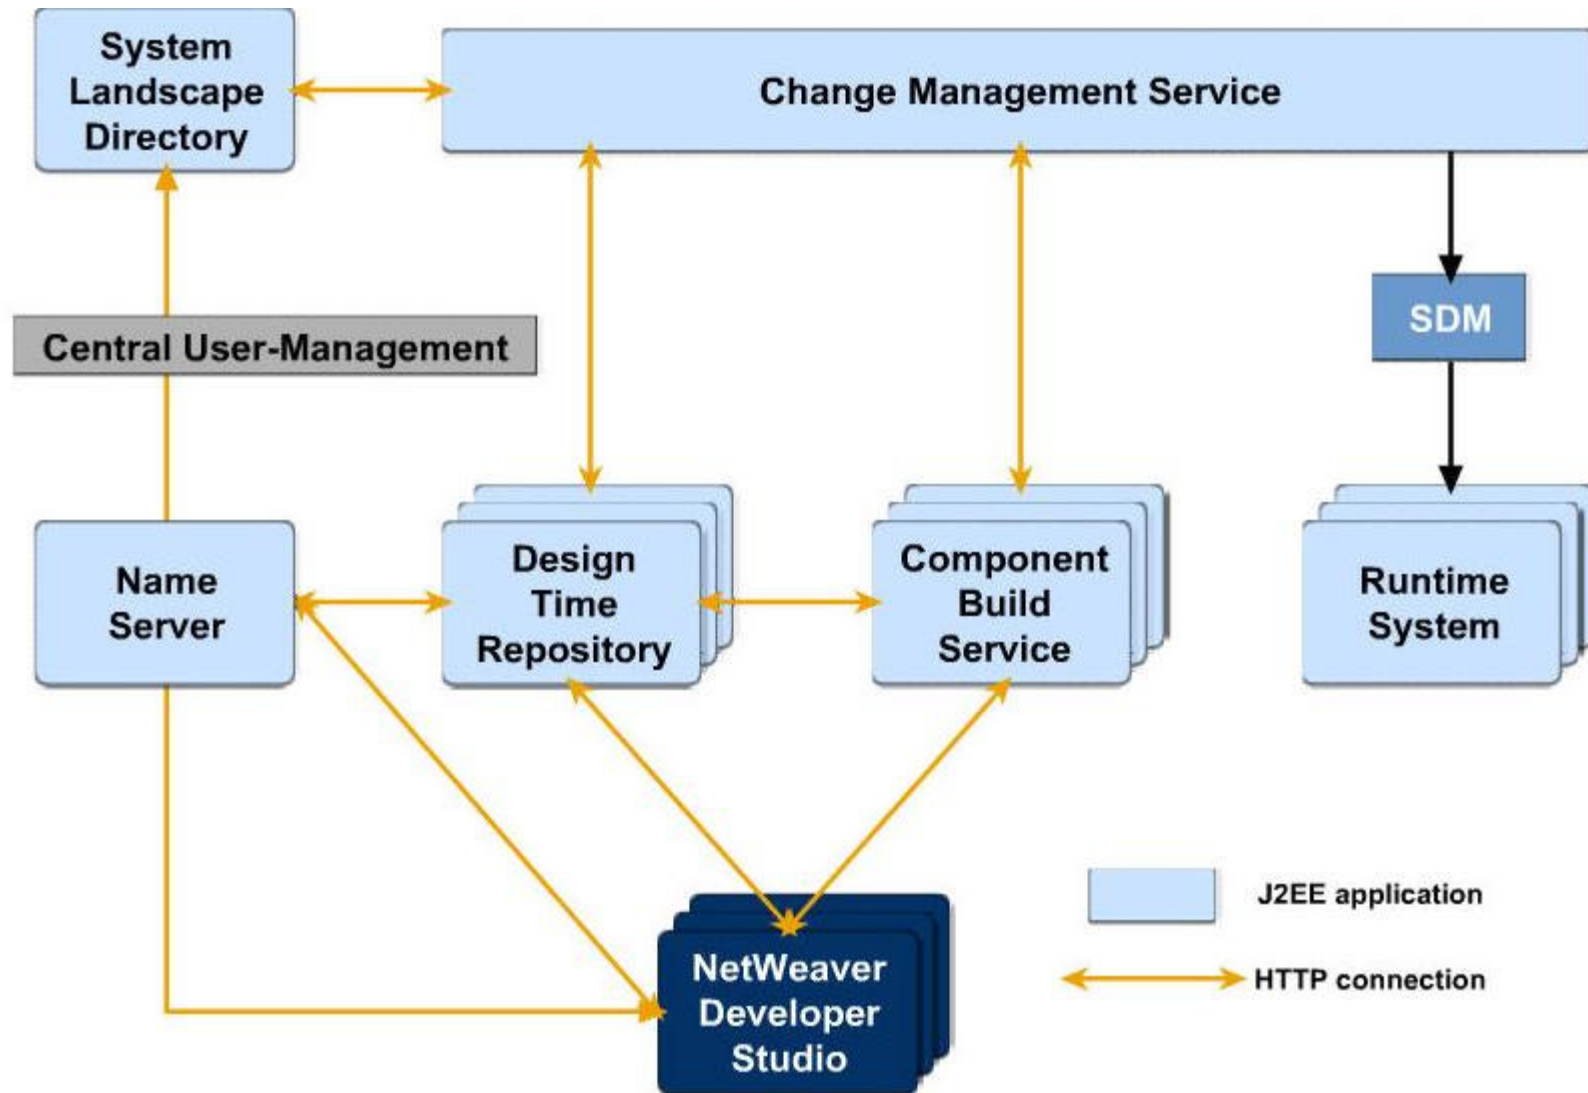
System Landscape Directory

Change Management Service

SDM

Central User-Management

Name Server

Design Time Repository

Component Build Service

Runtime System

NetWeaver Developer Studio

J2EE application

HTTP connection